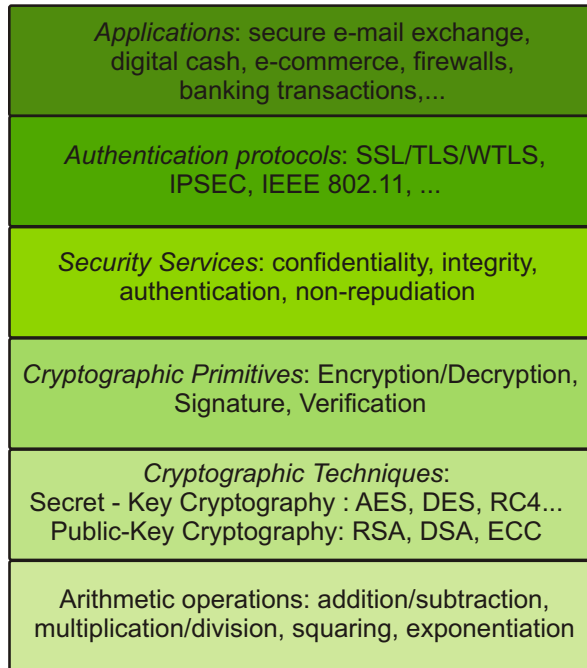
Applications: secure e-mail exchange, digital cash, e-commerce, firewalls, banking transactions,...

Authentication protocols: SSL/TLS/WTLS, IPSEC, IEEE 802.11, ...

Security Services: confidentiality, integrity, authentication, non-repudiation

Cryptographic Primitives: Encryption/Decryption, Signature, Verification

Cryptographic Techniques:
Secret - Key Cryptography : AES, DES, RC4...
Public-Key Cryptography: RSA, DSA, ECC

Arithmetic operations: addition/subtraction, multiplication/division, squaring, exponentiation